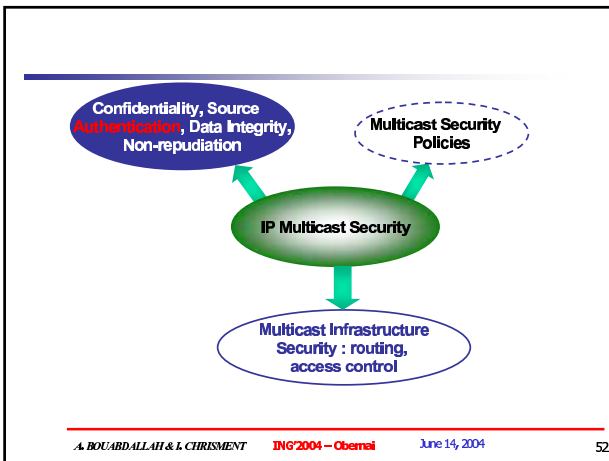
Confidentiality, Source Authentication, Data Integrity, Non-repudiation

Multicast Security Policies

IP Multicast Security

Multicast Infrastructure Security : routing, access control

A. BOUABDALLAH & I. CHRISMENT

ING'2004 – Obernai

June 14, 2004

52